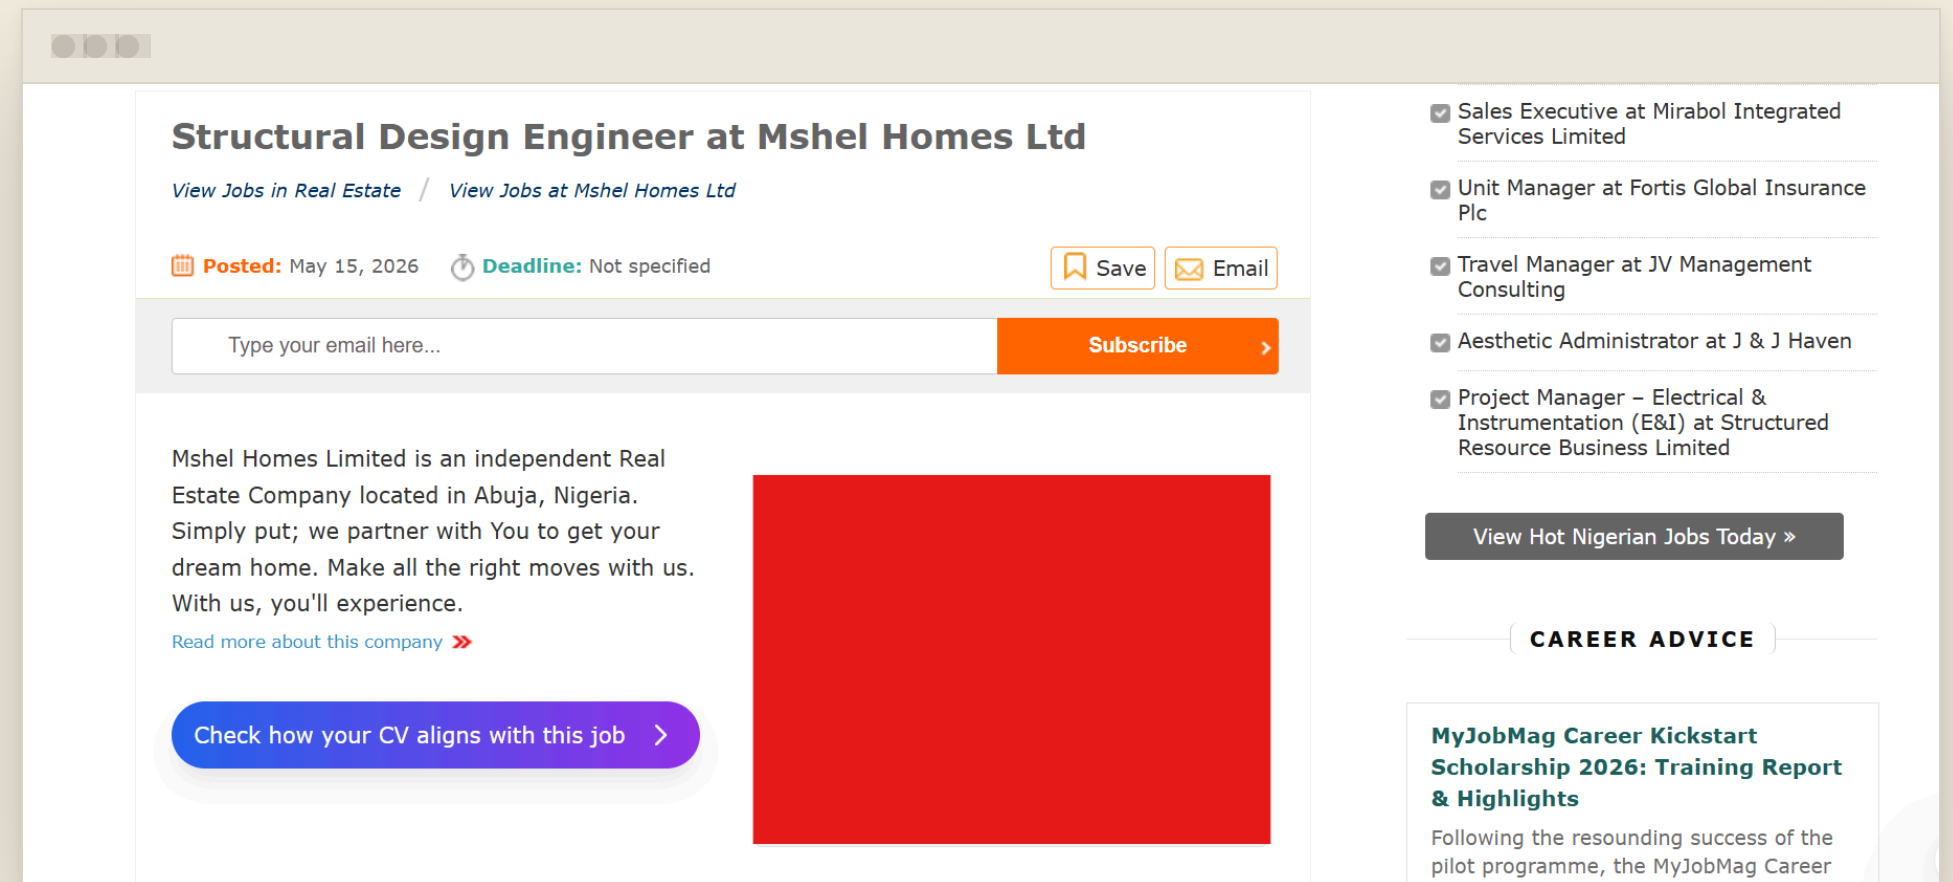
Structural Design Engineer at Mshel Homes Ltd

View Jobs in Real Estate / View Jobs at Mshel Homes Ltd

Posted: May 15, 2026 Deadline: Not specified

Save Email

Type your email here...

Subscribe

Mshel Homes Limited is an independent Real Estate Company located in Abuja, Nigeria. Simply put; we partner with You to get your dream home. Make all the right moves with us. With us, you'll experience.

Read more about this company

Check how your CV aligns with this job

Sales Executive at Mirabol Integrated Services Limited

Unit Manager at Fortis Global Insurance Plc

Travel Manager at JV Management Consulting

Aesthetic Administrator at J & J Haven

Project Manager – Electrical & Instrumentation (E&I) at Structured Resource Business Limited

View Hot Nigerian Jobs Today »

CAREER ADVICE

MyJobMag Career Kickstart Scholarship 2026: Training Report & Highlights

Following the resounding success of the pilot programme, the MyJobMag Career